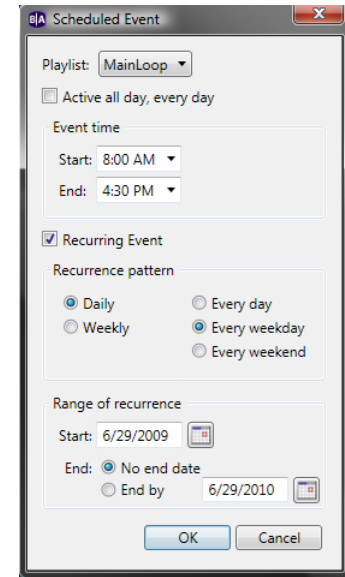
B|A Scheduled Event

Playlist: MainLoop

Active all day, every day

Event time

Start: 8:00 AM

End: 4:30 PM

Recurring Event

Recurrence pattern

Daily

Weekly

Every day

Every weekday

Every weekend

Range of recurrence

Start: 6/29/2009

End: No end date

End by 6/29/2010

OK

Cancel